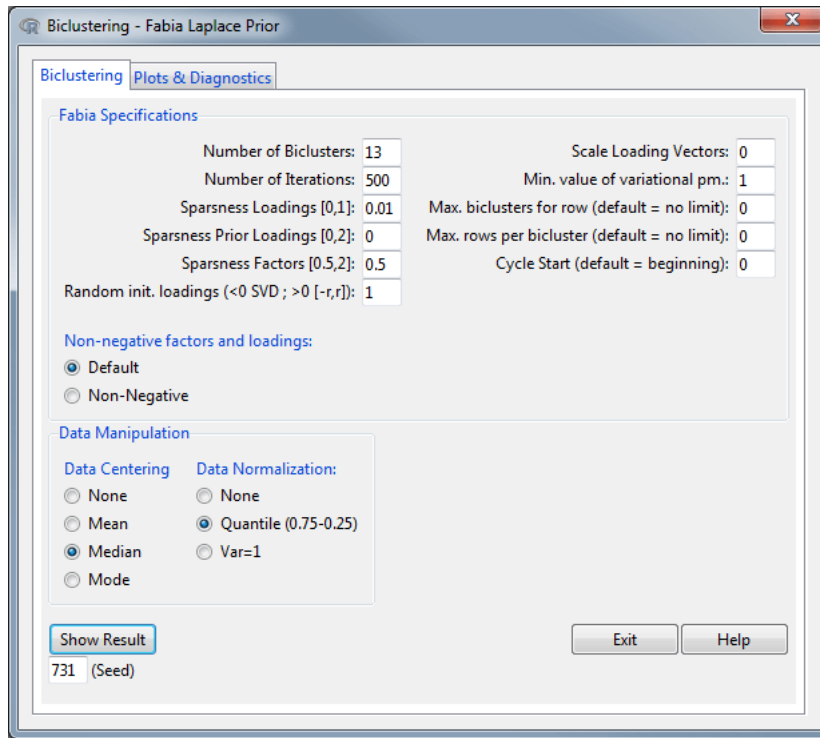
Biclustering - Fabia Laplace Prior

Biclustering | Plots & Diagnostics

Fabia Specifications

Number of Biclusters: 13
Number of Iterations: 500
Sparsness Loadings [0,1]: 0.01
Sparsness Prior Loadings [0,2]: 0
Sparsness Factors [0.5,2]: 0.5
Random init. loadings (<0 SVD ; >0 [-r,r]): 1

Scale Loading Vectors: 0
Min. value of variational pm.: 1
Max. biclusters for row (default = no limit): 0
Max. rows per bicluster (default = no limit): 0
Cycle Start (default = beginning): 0

Non-negative factors and loadings:
Default
Non-Negative

Data Manipulation

Data Centering
None
Mean
Median
Mode

Data Normalization:
None
Quantile (0.75-0.25)
Var=1

Show Result
731 (Seed)

Exit
Help